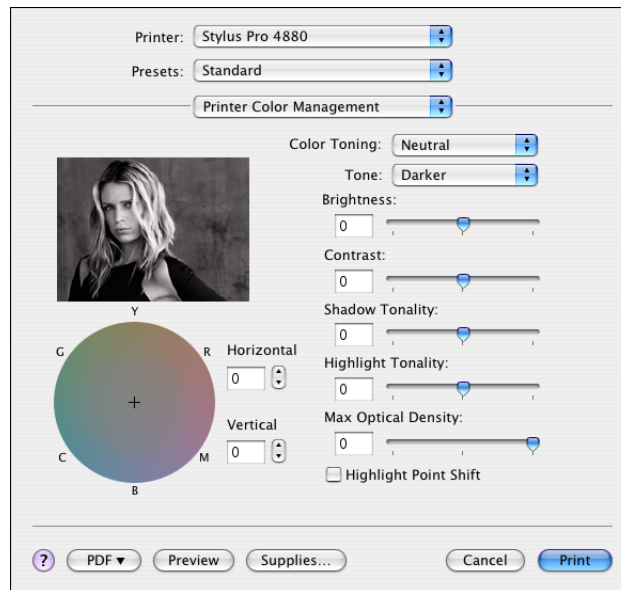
Printer: Stylus Pro 4880

Presets: Standard

Printer Color Management

Color Toning: Neutral

Tone: Darker

Brightness:
0

Contrast:
0

Shadow Tonality:
0

Highlight Tonality:
0

Max Optical Density:
0

Highlight Point Shift

Y
G
R
C
M
B

Horizontal
0

Vertical
0

?
PDF ▾
Preview
Supplies...
Cancel
Print